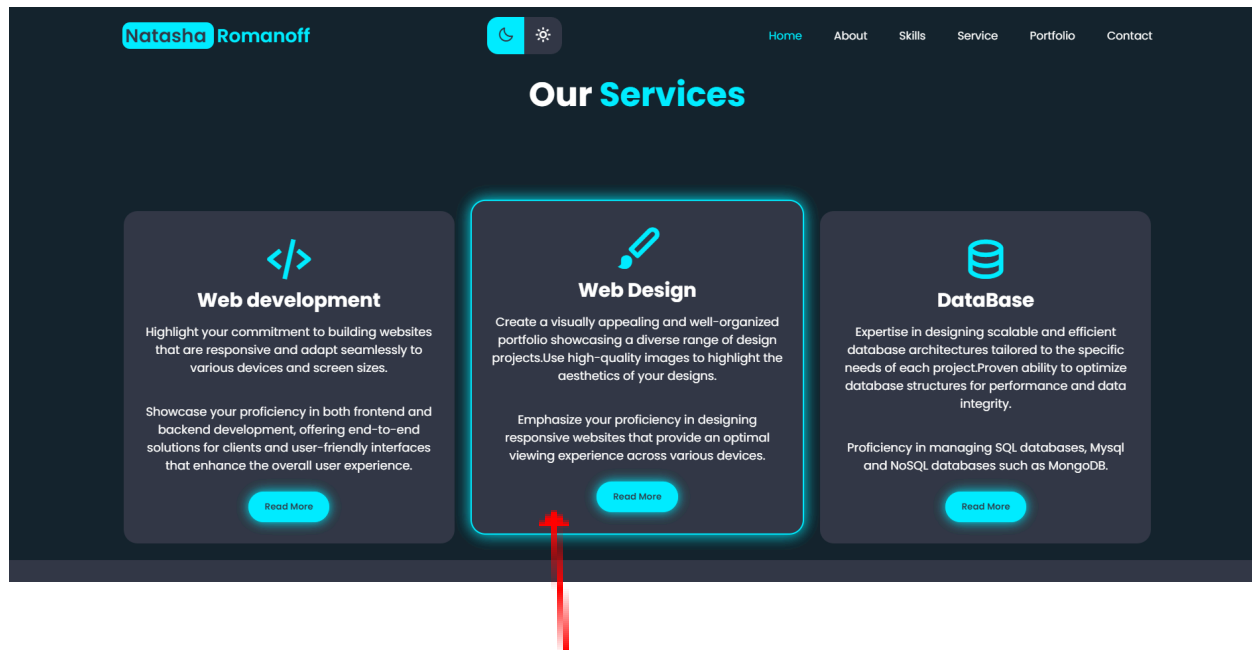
Natasha Romanoff

Home About Skills Service Portfolio Contact

Our Services

Web development

Highlight your commitment to building websites that are responsive and adapt seamlessly to various devices and screen sizes.

Showcase your proficiency in both frontend and backend development, offering end-to-end solutions for clients and user-friendly interfaces that enhance the overall user experience.

Read More

Web Design

Create a visually appealing and well-organized portfolio showcasing a diverse range of design projects.Use high-quality images to highlight the aesthetics of your designs.

Emphasize your proficiency in designing responsive websites that provide an optimal viewing experience across various devices.

Read More

DataBase

Expertise in designing scalable and efficient database architectures tailored to the specific needs of each project.Proven ability to optimize database structures for performance and data integrity.

Proficiency in managing SQL databases, Mysql and NoSQL databases such as MongoDB.

Read More